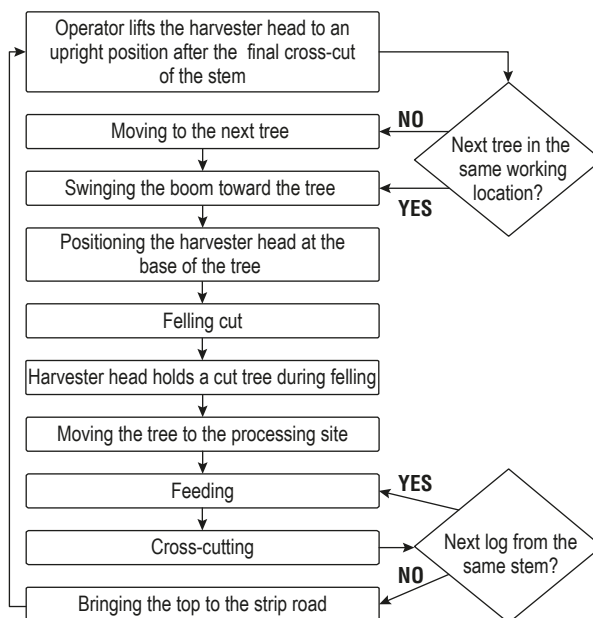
Operator lifts the harvester head to an upright position after the final cross-cut of the stem

Next tree in the same working location?

NO

Moving to the next tree

Swinging the boom toward the tree

YES

Positioning the harvester head at the base of the tree

Felling cut

Harvester head holds a cut tree during felling

Moving the tree to the processing site

Feeding

YES

Cross-cutting

Next log from the same stem?

NO

Bringing the top to the strip road